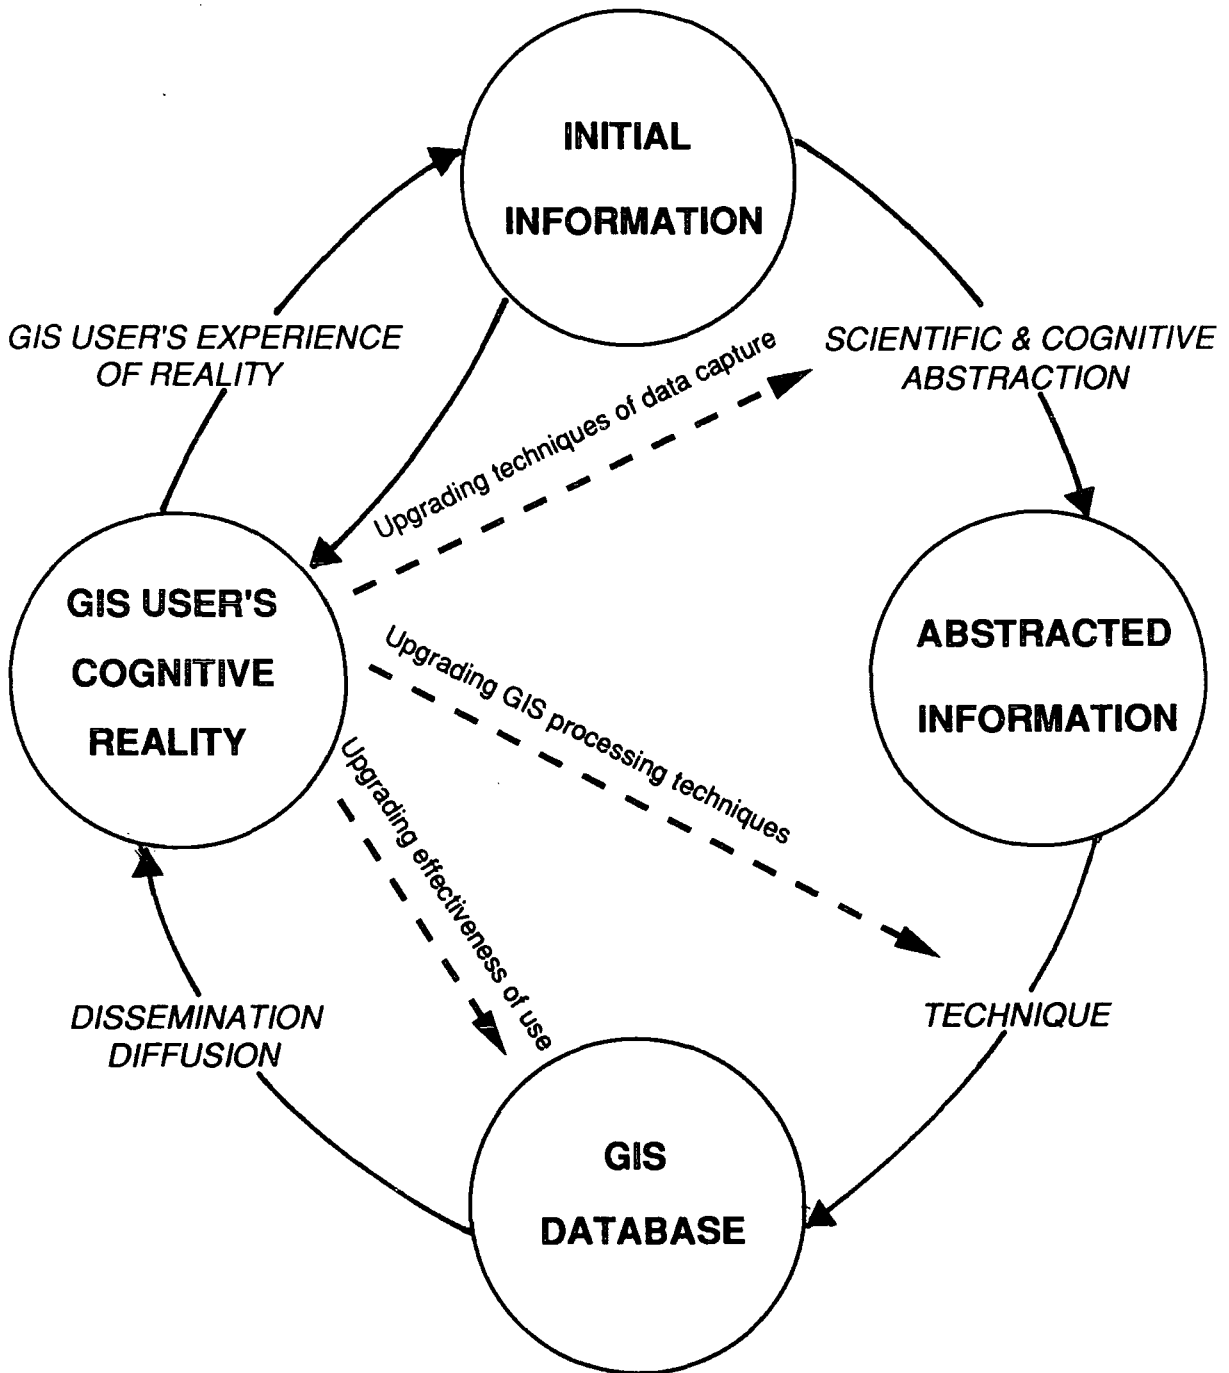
INITIAL INFORMATION

GIS USER'S EXPERIENCE OF REALITY

SCIENTIFIC & COGNITIVE ABSTRACTION

Upgrading techniques of data capture

GIS USER'S COGNITIVE REALITY

ABSTRACTED INFORMATION

Upgrading GIS processing techniques

Upgrading effectiveness of use

DISSEMINATION DIFFUSION

TECHNIQUE

GIS DATABASE